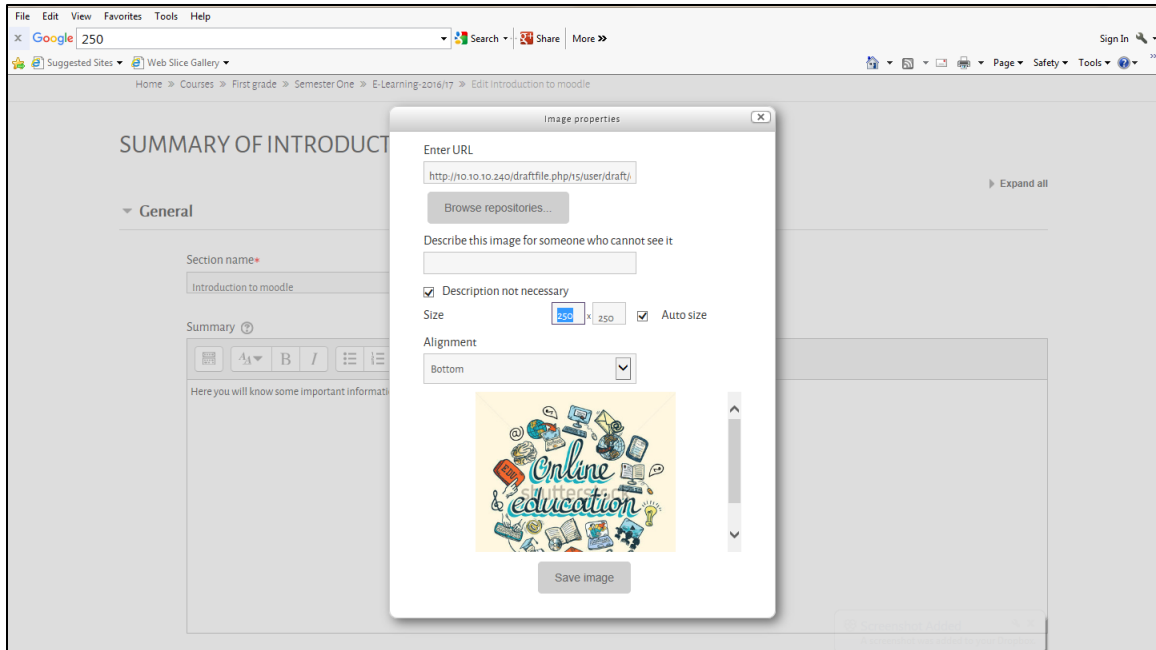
File Edit View Favorites Tools Help

Google 250

Search ▾ Share More »

Sign In

Suggested Sites ▾ Web Slice Gallery ▾

Page ▾ Safety ▾ Tools ▾

Home » Courses » First grade » Semester One » E-Learning-2016/17 » Edit Introduction to moodle

SUMMARY OF INTRODUCT

Expand all

General

Section name*

Introduction to moodle

Summary

Here you will know some important informati

Image properties

Enter URL

http://10.10.10.240/draftfile.php/15/user/draft/

Browse repositories...

Describe this image for someone who cannot see it

Description not necessary

Size 250 x 250 Auto size

Alignment

Bottom

Online education

shutterstock

Save image